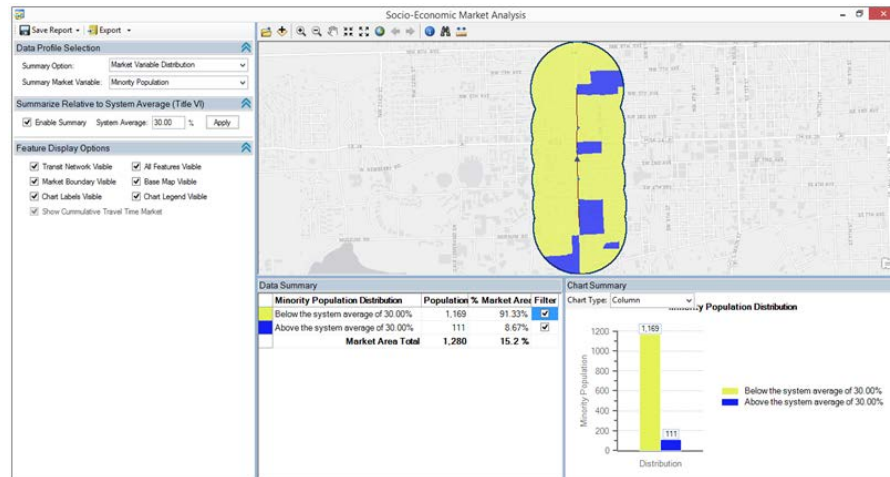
Socio-Economic Market Analysis

Save Report ▾ | Export ▾

Data Profile Selection

Summary Option: Market Variable Distribution

Summary Market Variable: Minority Population

Summarize Relative to System Average (Title VI)

Enable Summary System Average: 30.00 % Apply

Feature Display Options

Transit Network Visible | All Features Visible
Market Boundary Visible | Base Map Visible
Chart Labels Visible | Chart Legend Visible
Show Cummulative Travel Time Market

Data Summary

| | Minority Population Distribution | Population | % Market Area | Filter |
|---|---|---|---|---|
| | Below the system average of 30.00% | 1,169 | 91.33% | ☑ |
| | Above the system average of 30.00% | 111 | 8.67% | ☑ |
| | Market Area Total | 1,280 | 15.2 % | |

Chart Summary

Chart Type: Column

Minority Population Distribution

1,169

111

1200
1000
800
600
400
200
0

Minority Population

Distribution

Below the system average of 30.00%
Above the system average of 30.00%